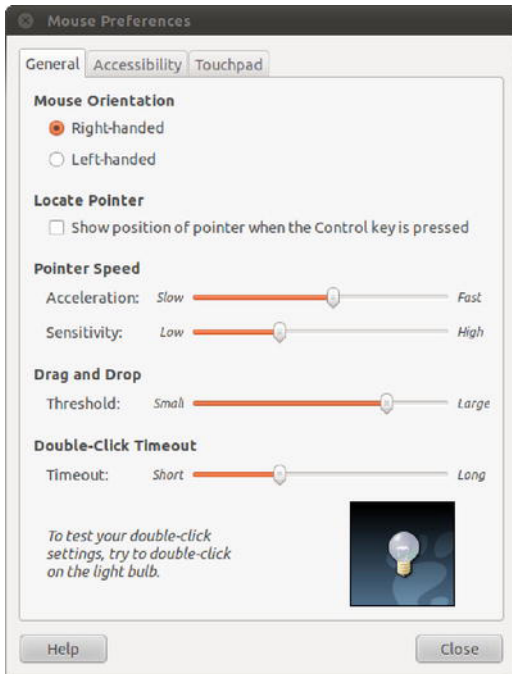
Mouse Preferences

General Accessibility Touchpad

Mouse Orientation

Right-handed

Left-handed

Locate Pointer

Show position of pointer when the Control key is pressed

Pointer Speed

Acceleration: Slow Fast

Sensitivity: Low High

Drag and Drop

Threshold: Small Large

Double-Click Timeout

Timeout: Short Long

To test your double-click settings, try to double-click on the light bulb.

Help

Close